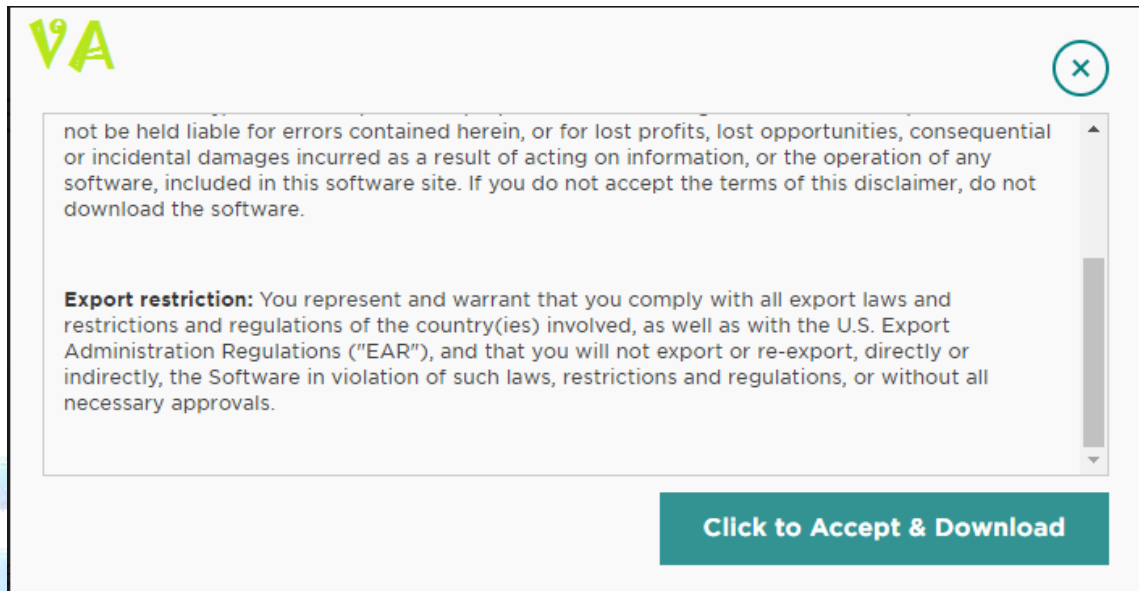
VA

×

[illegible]
not be held liable for errors contained herein, or for lost profits, lost opportunities, consequential or incidental damages incurred as a result of acting on information, or the operation of any software, included in this software site. If you do not accept the terms of this disclaimer, do not download the software.

**Export restriction:** You represent and warrant that you comply with all export laws and restrictions and regulations of the country(ies) involved, as well as with the U.S. Export Administration Regulations ("EAR"), and that you will not export or re-export, directly or indirectly, the Software in violation of such laws, restrictions and regulations, or without all necessary approvals.

Click to Accept & Download